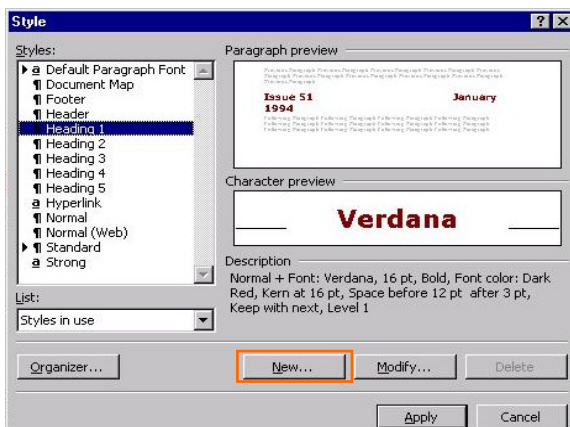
Style

?

X

Styles:

a Default Paragraph Font
¶ Document Map
¶ Footer
¶ Header
¶ Heading 1
¶ Heading 2
¶ Heading 3
¶ Heading 4
¶ Heading 5
a Hyperlink
¶ Normal
¶ Normal (Web)
¶ Standard
a Strong

List:

Styles in use

Paragraph preview

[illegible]

Issue 51 January 1994

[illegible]

Character preview

Verdana

Description

Normal + Font: Verdana, 16 pt, Bold, Font color: Dark Red, Kern at 16 pt, Space before 12 pt after 3 pt, Keep with next, Level 1

Organizer...

New...

Modify...

Delete

Apply

Cancel